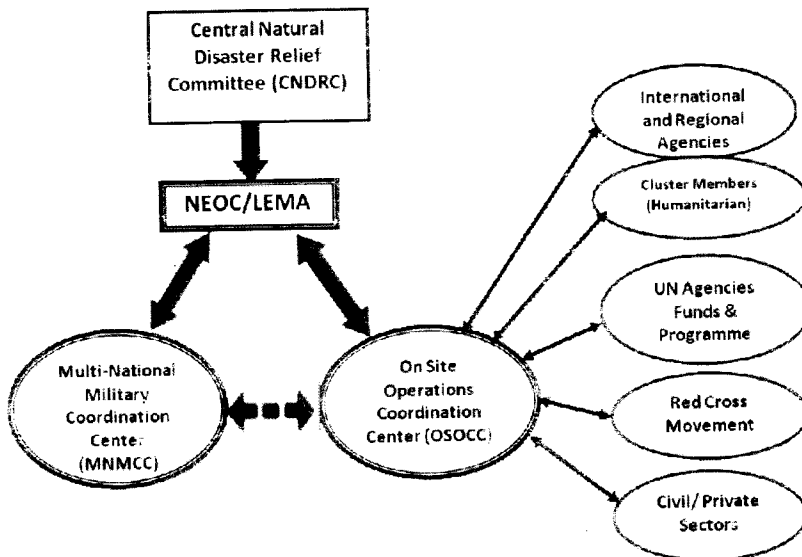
Central Natural Disaster Relief Committee (CNDRC)

NEOC/LEMA

Multi-National Military Coordination Center (MNMCC)

On Site Operations Coordination Center (OSOCC)

International and Regional Agencies

Cluster Members (Humanitarian)

UN Agencies Funds & Programme

Red Cross Movement

Civil/ Private Sectors